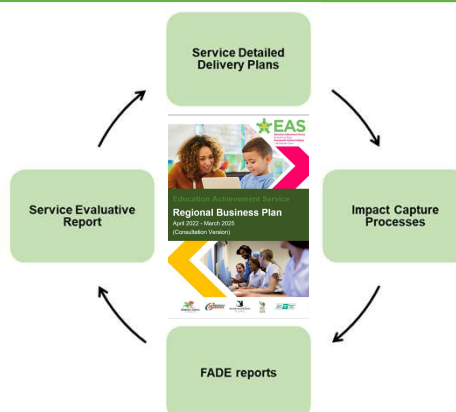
Service Detailed Delivery Plans

Service Evaluative Report

EAS

Education Achievement Service

Regional Business Plan

April 2022 - March 2025

(Consultation Version)

Impact Capture Processes

FADE reports